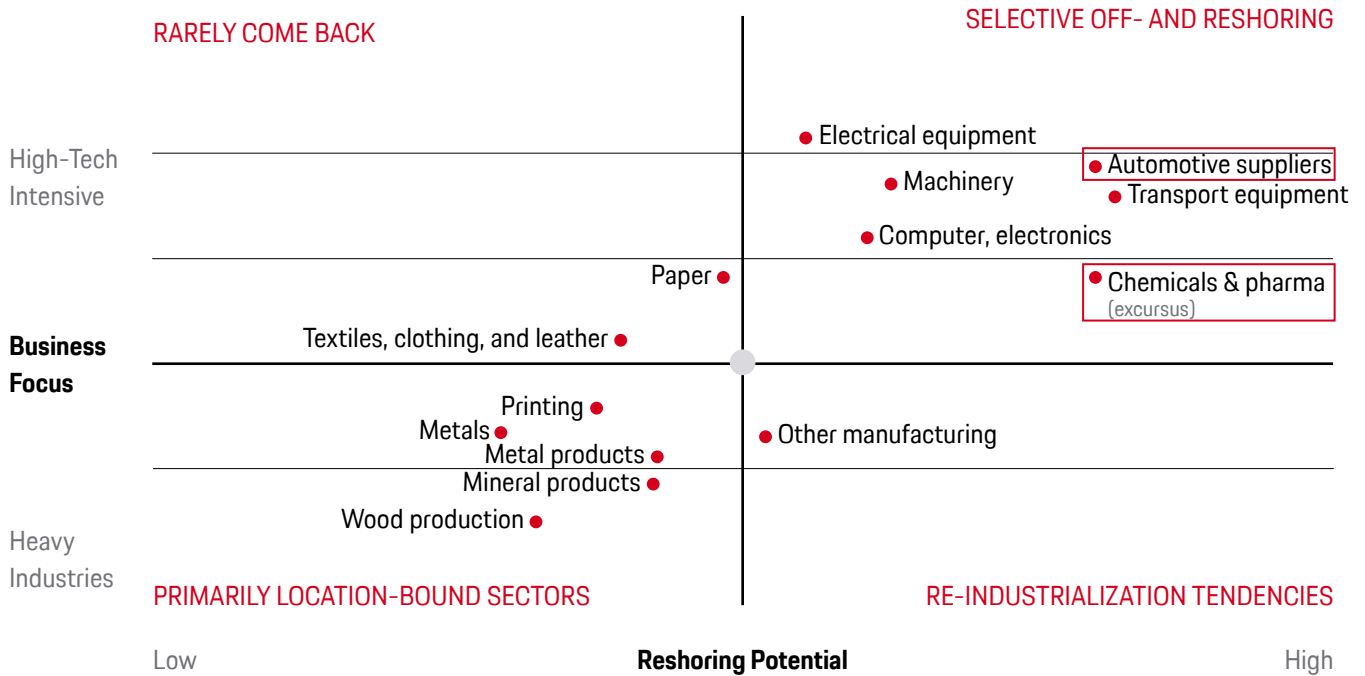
RARELY COME BACK

SELECTIVE OFF- AND RESHORING

High-Tech Intensive

Electrical equipment

Automotive suppliers

Machinery

Transport equipment

Computer, electronics

Paper

Chemicals & pharma (excursus)

Textiles, clothing, and leather

Business Focus

Printing

Metals

Other manufacturing

Metal products

Mineral products

Wood production

Heavy Industries

PRIMARILY LOCATION-BOUND SECTORS

RE-INDUSTRIALIZATION TENDENCIES

Low

Reshoring Potential

High